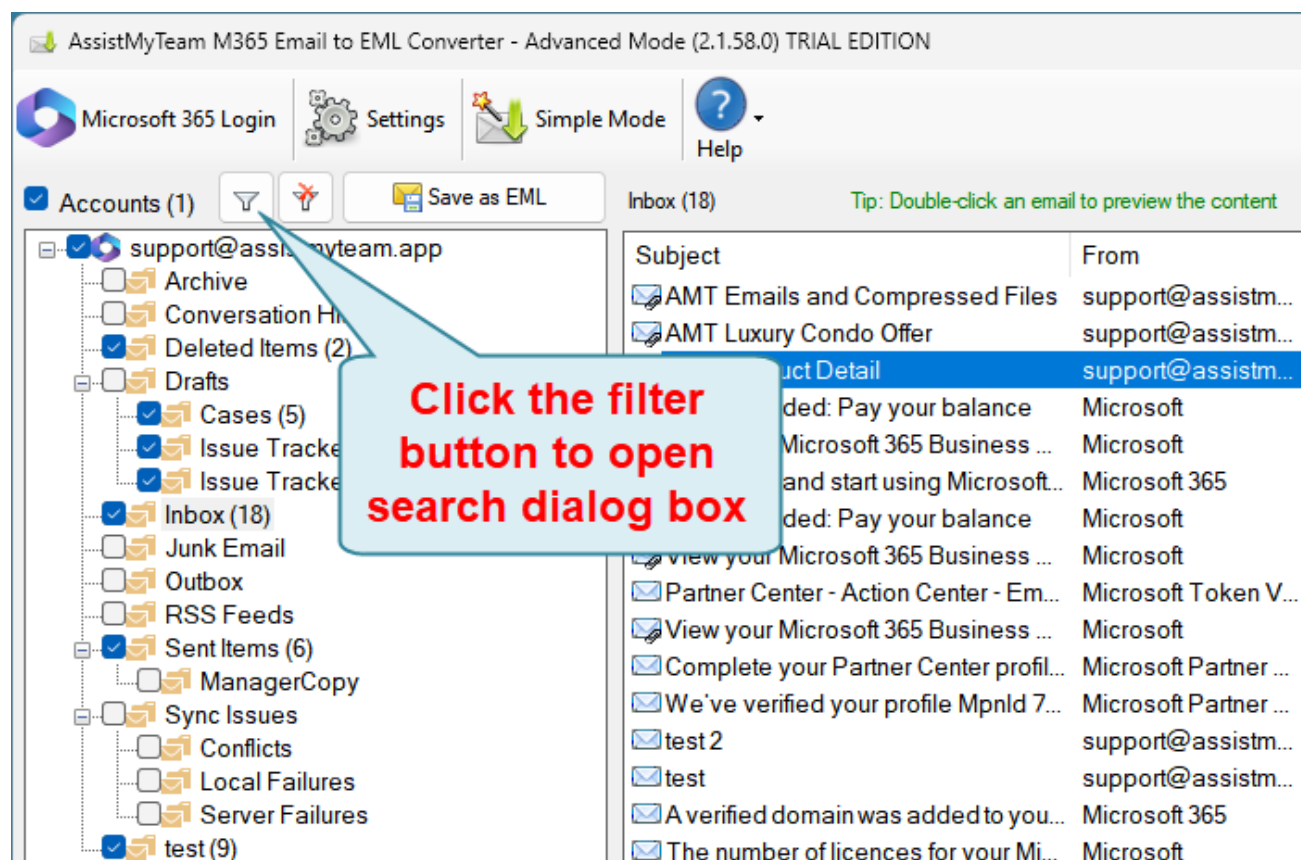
AssistMyTeam M365 Email to EML Converter - Advanced Mode (2.1.58.0) TRIAL EDITION

Microsoft 365 Login

Settings

Simple Mode

Help

Accounts (1)

Save as EML

Inbox (18)

Tip: Double-click an email to preview the content

support@assis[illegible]myteam.app
Archive
Conversation Hi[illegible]
Deleted Items (2)
Drafts
Cases (5)
Issue Tracke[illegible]
Issue Tracke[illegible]
Inbox (18)
Junk Email
Outbox
RSS Feeds
Sent Items (6)
ManagerCopy
Sync Issues
Conflicts
Local Failures
Server Failures
test (9)

Click the filter button to open search dialog box

| Subject | From |
|---|---|
| AMT Emails and Compressed Files | support@assistm... |
| AMT Luxury Condo Offer | support@assistm... |
| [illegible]uct Detail | support@assistm... |
| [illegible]ded: Pay your balance | Microsoft |
| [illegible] Microsoft 365 Business ... | Microsoft |
| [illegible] and start using Microsoft... | Microsoft 365 |
| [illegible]ded: Pay your balance | Microsoft |
| View your Microsoft 365 Business ... | Microsoft |
| Partner Center - Action Center - Em... | Microsoft Token V... |
| View your Microsoft 365 Business ... | Microsoft |
| Complete your Partner Center profil... | Microsoft Partner ... |
| We've verified your profile MpnId 7... | Microsoft Partner ... |
| test 2 | support@assistm... |
| test | support@assistm... |
| A verified domain was added to you... | Microsoft 365 |
| The number of licences for your Mi... | Microsoft |